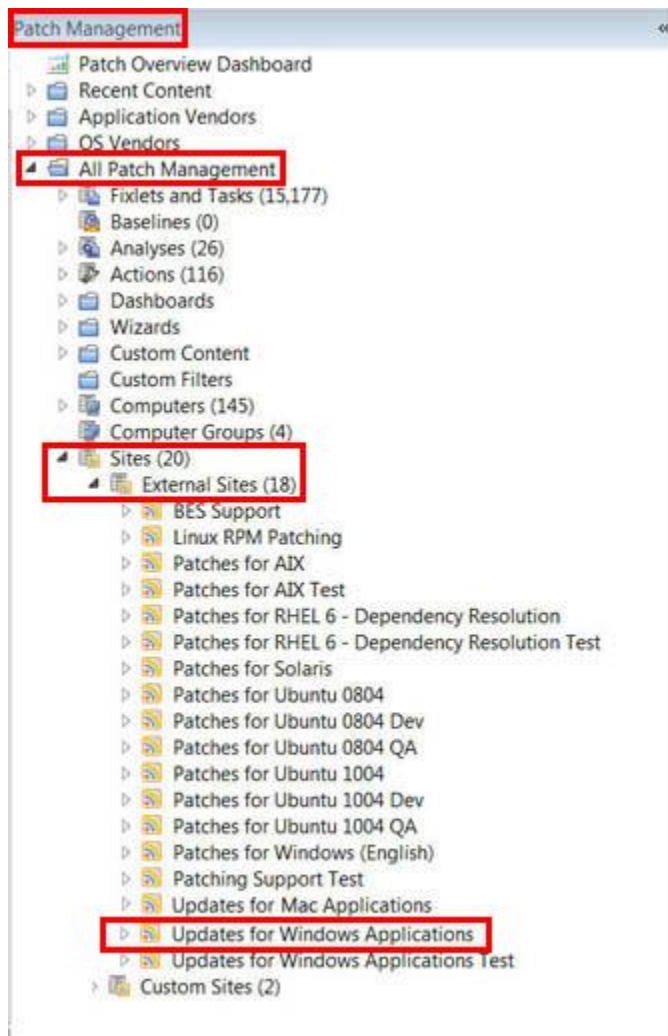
Patch Management

Patch Overview Dashboard
Recent Content
Application Vendors
OS Vendors
All Patch Management
Fixlets and Tasks (15,177)
Baselines (0)
Analyses (26)
Actions (116)
Dashboards
Wizards
Custom Content
Custom Filters
Computers (145)
Computer Groups (4)
Sites (20)
External Sites (18)
BES Support
Linux RPM Patching
Patches for AIX
Patches for AIX Test
Patches for RHEL 6 - Dependency Resolution
Patches for RHEL 6 - Dependency Resolution Test
Patches for Solaris
Patches for Ubuntu 0804
Patches for Ubuntu 0804 Dev
Patches for Ubuntu 0804 QA
Patches for Ubuntu 1004
Patches for Ubuntu 1004 Dev
Patches for Ubuntu 1004 QA
Patches for Windows (English)
Patching Support Test
Updates for Mac Applications
Updates for Windows Applications
Updates for Windows Applications Test
Custom Sites (2)